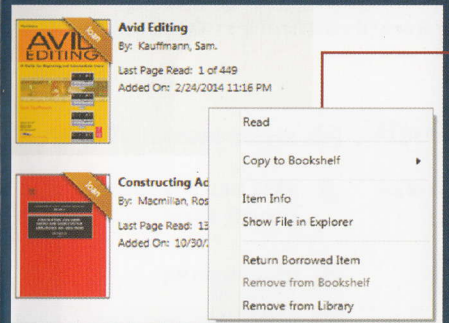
loan

AVID EDITING

Avid Editing
By: Kauffmann, Sam.
Last Page Read: 1 of 449
Added On: 2/24/2014 11:16 PM

loan

Constructing Ac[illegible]
By: Macmillan, Ros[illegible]
Last Page Read: 13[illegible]
Added On: 10/30/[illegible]

Read
Copy to Bookshelf
Item Info
Show File in Explorer
Return Borrowed Item
Remove from Bookshelf
Remove from Library